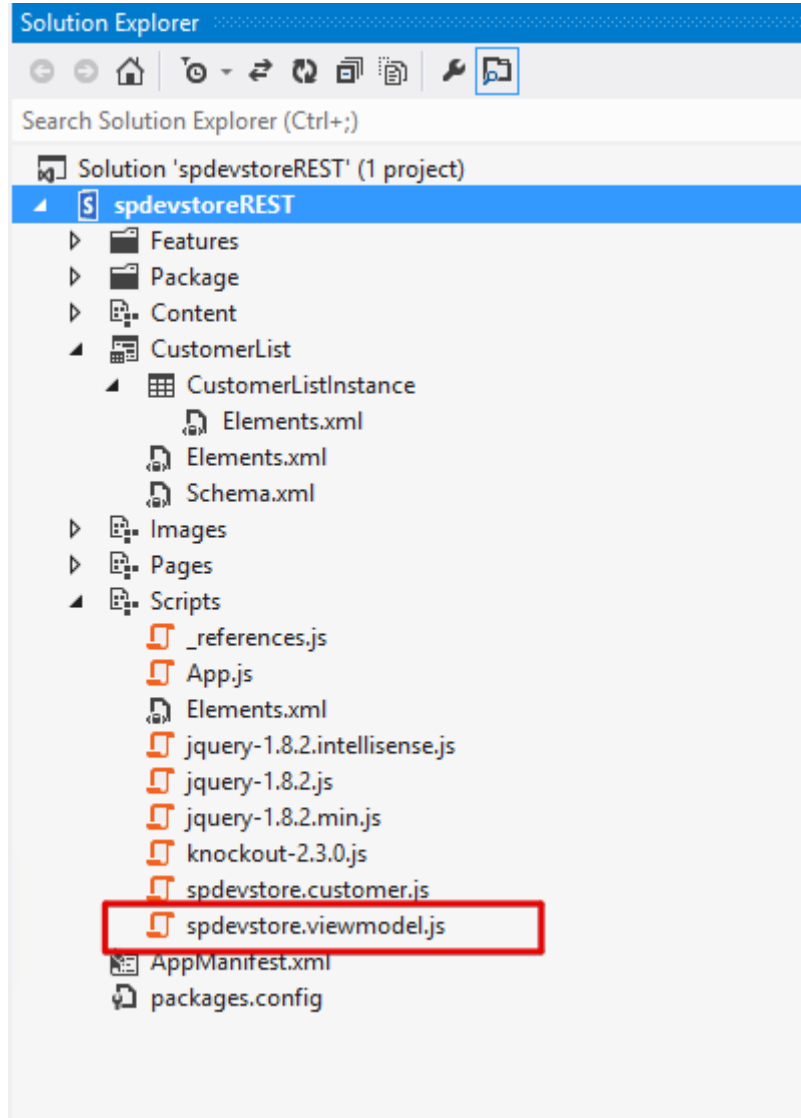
Solution Explorer

Search Solution Explorer (Ctrl+;)

Solution 'spdevstoreREST' (1 project)
spdevstoreREST
Features
Package
Content
CustomerList
CustomerListInstance
Elements.xml
Elements.xml
Schema.xml
Images
Pages
Scripts
_references.js
App.js
Elements.xml
jquery-1.8.2.intellisense.js
jquery-1.8.2.js
jquery-1.8.2.min.js
knockout-2.3.0.js
spdevstore.customer.js
spdevstore.viewmodel.js
AppManifest.xml
packages.config